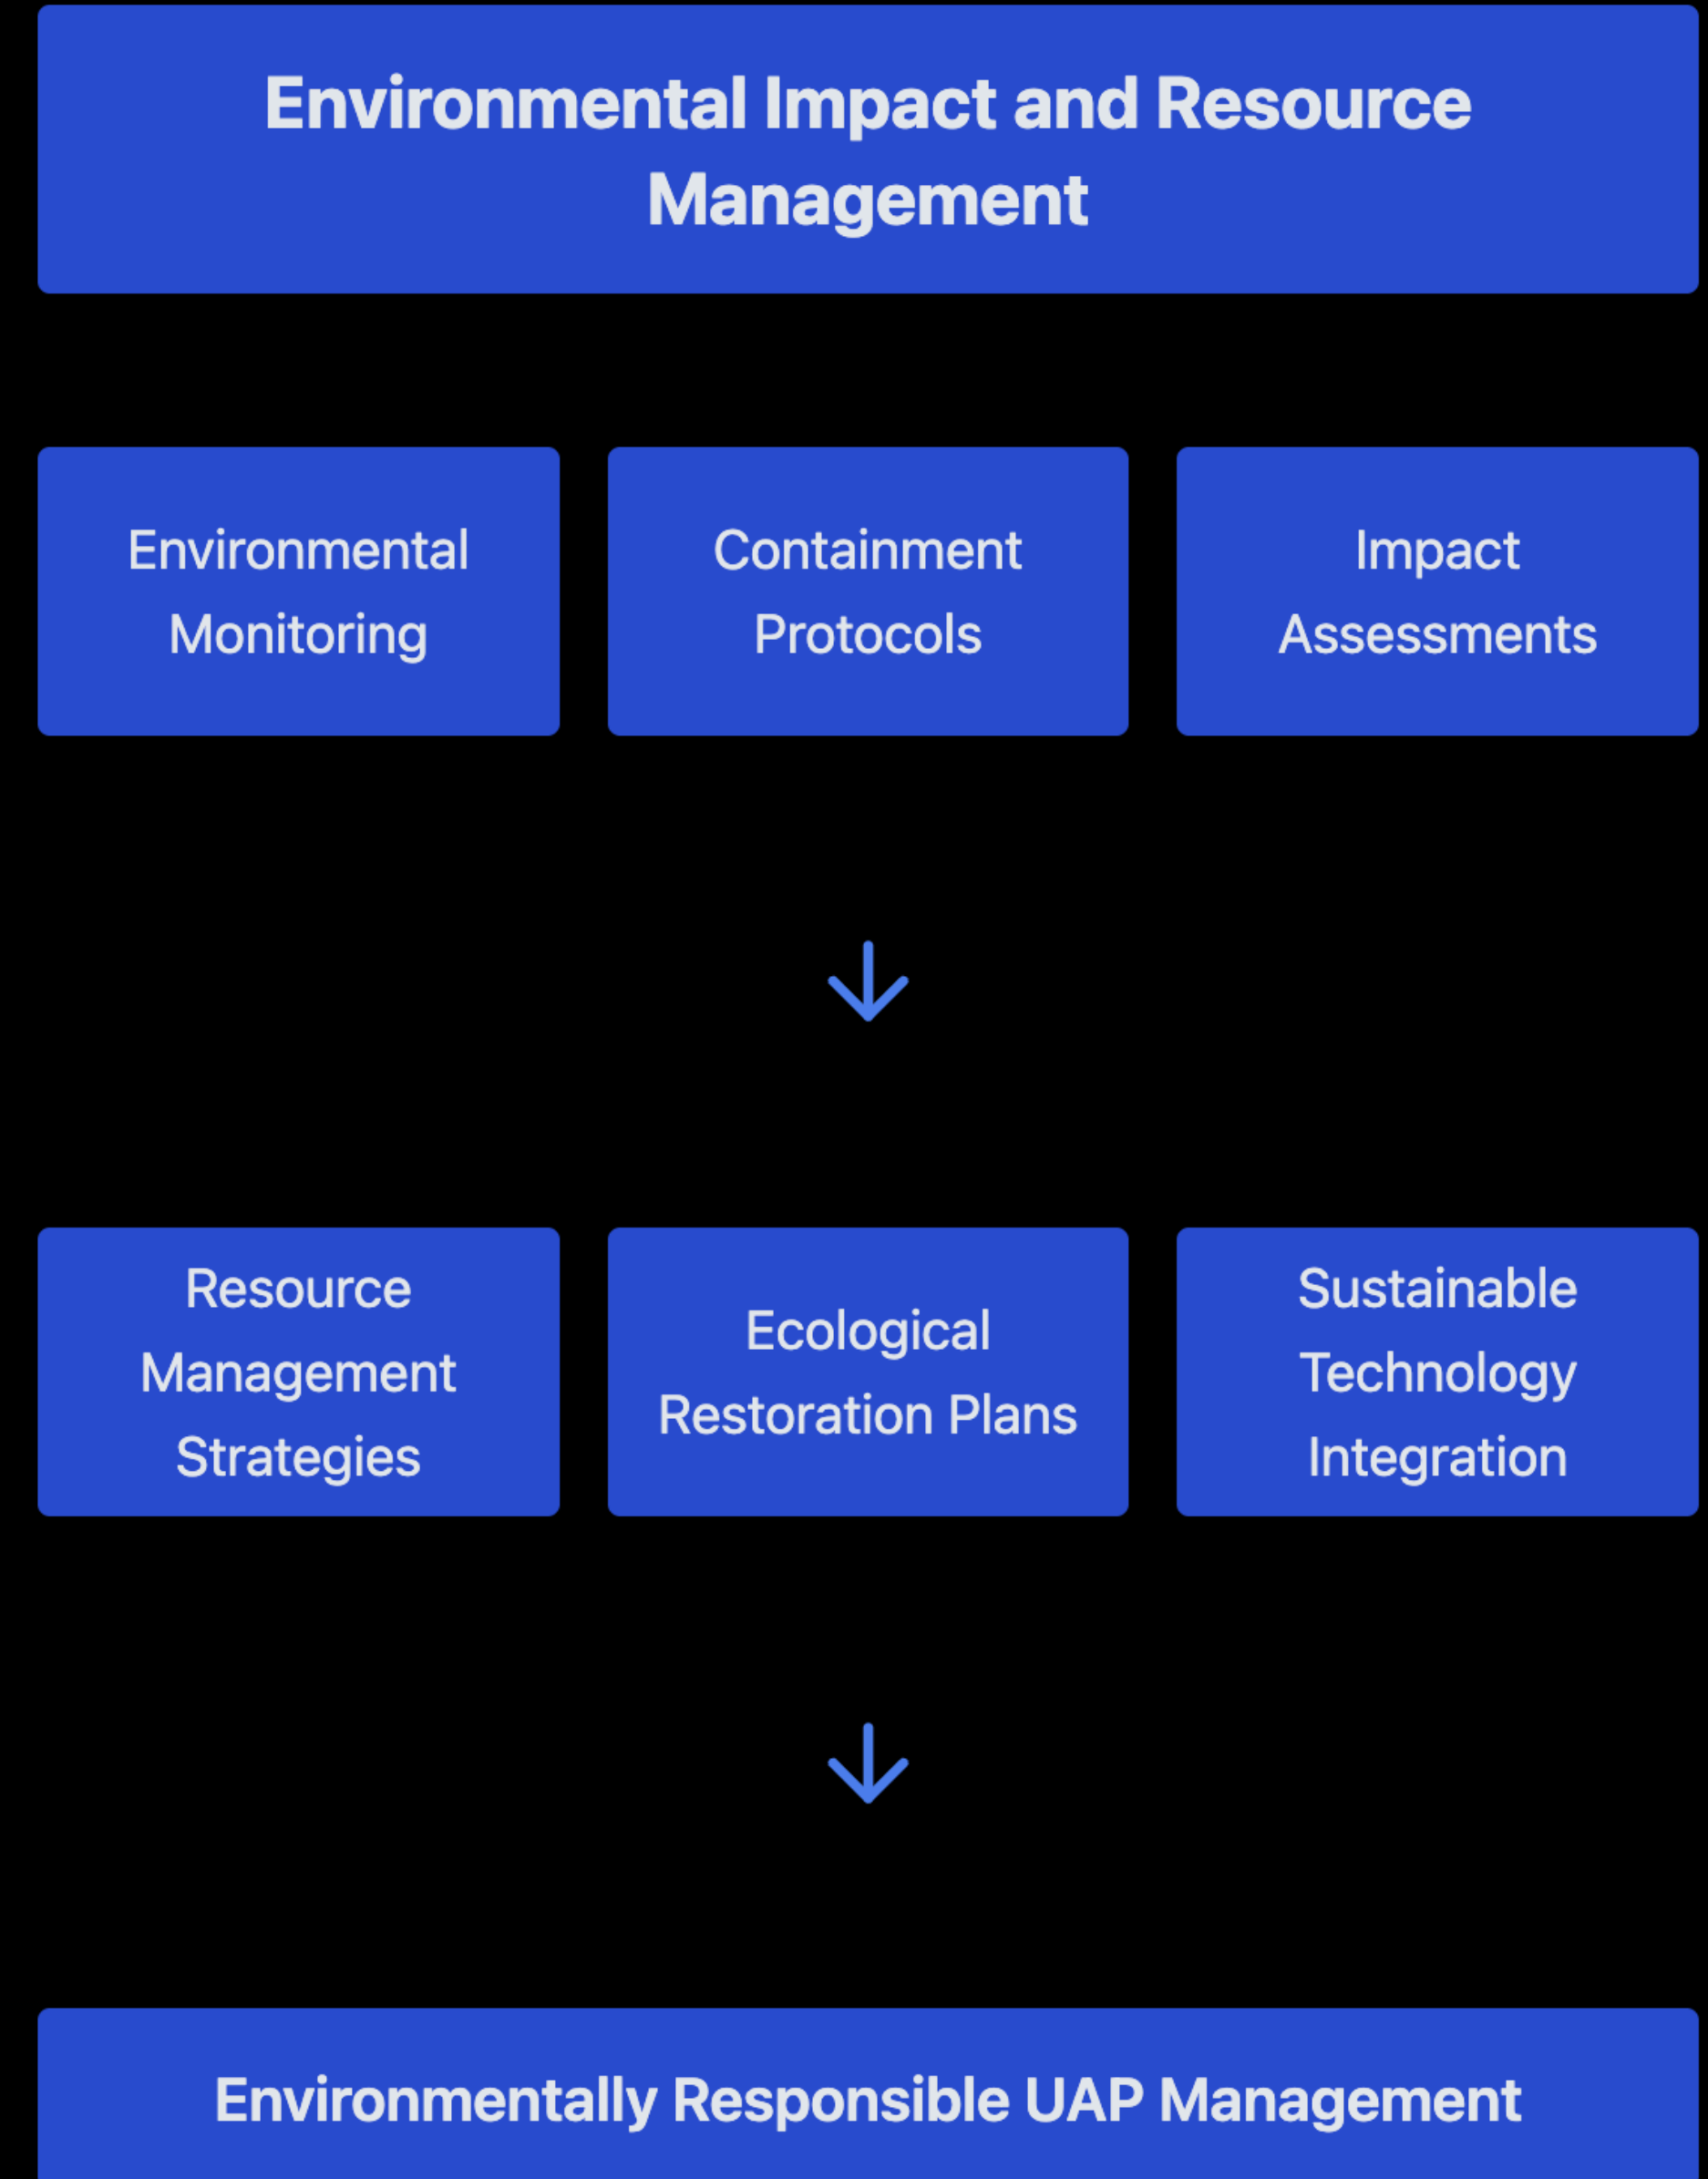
Environmental Impact and Resource Management

Environmental Monitoring

Containment Protocols

Impact Assessments

Resource Management Strategies

Ecological Restoration Plans

Sustainable Technology Integration

Environmentally Responsible UAP Management